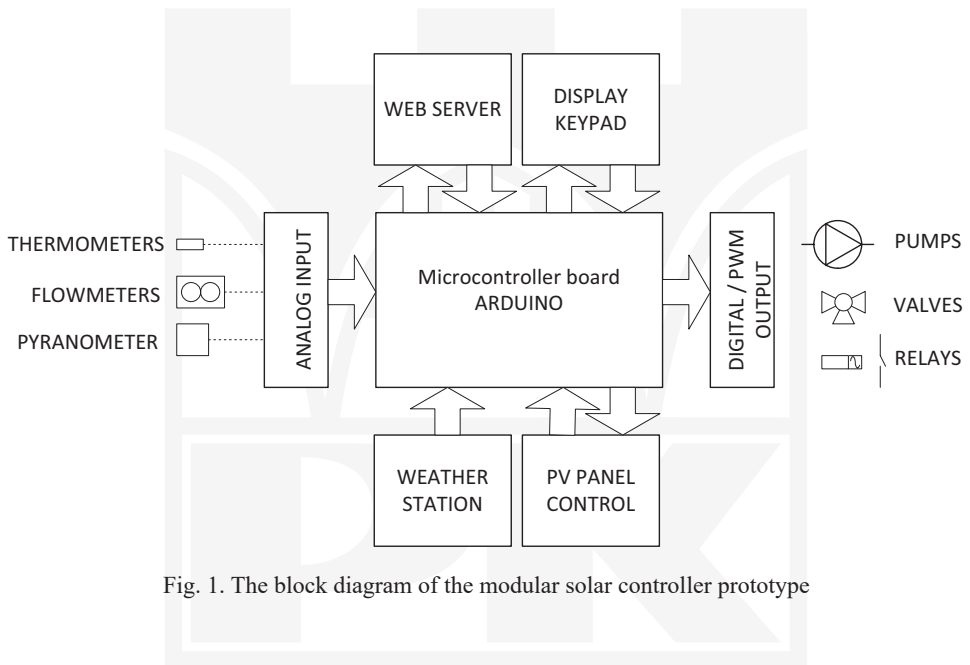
WEB SERVER

DISPLAY KEYPAD

THERMOMETERS

FLOWMETERS

PYRANOMETER

ANALOG INPUT

Microcontroller board ARDUINO

DIGITAL / PWM OUTPUT

PUMPS

VALVES

RELAYS

WEATHER STATION

PV PANEL CONTROL

Fig. 1. The block diagram of the modular solar controller prototype